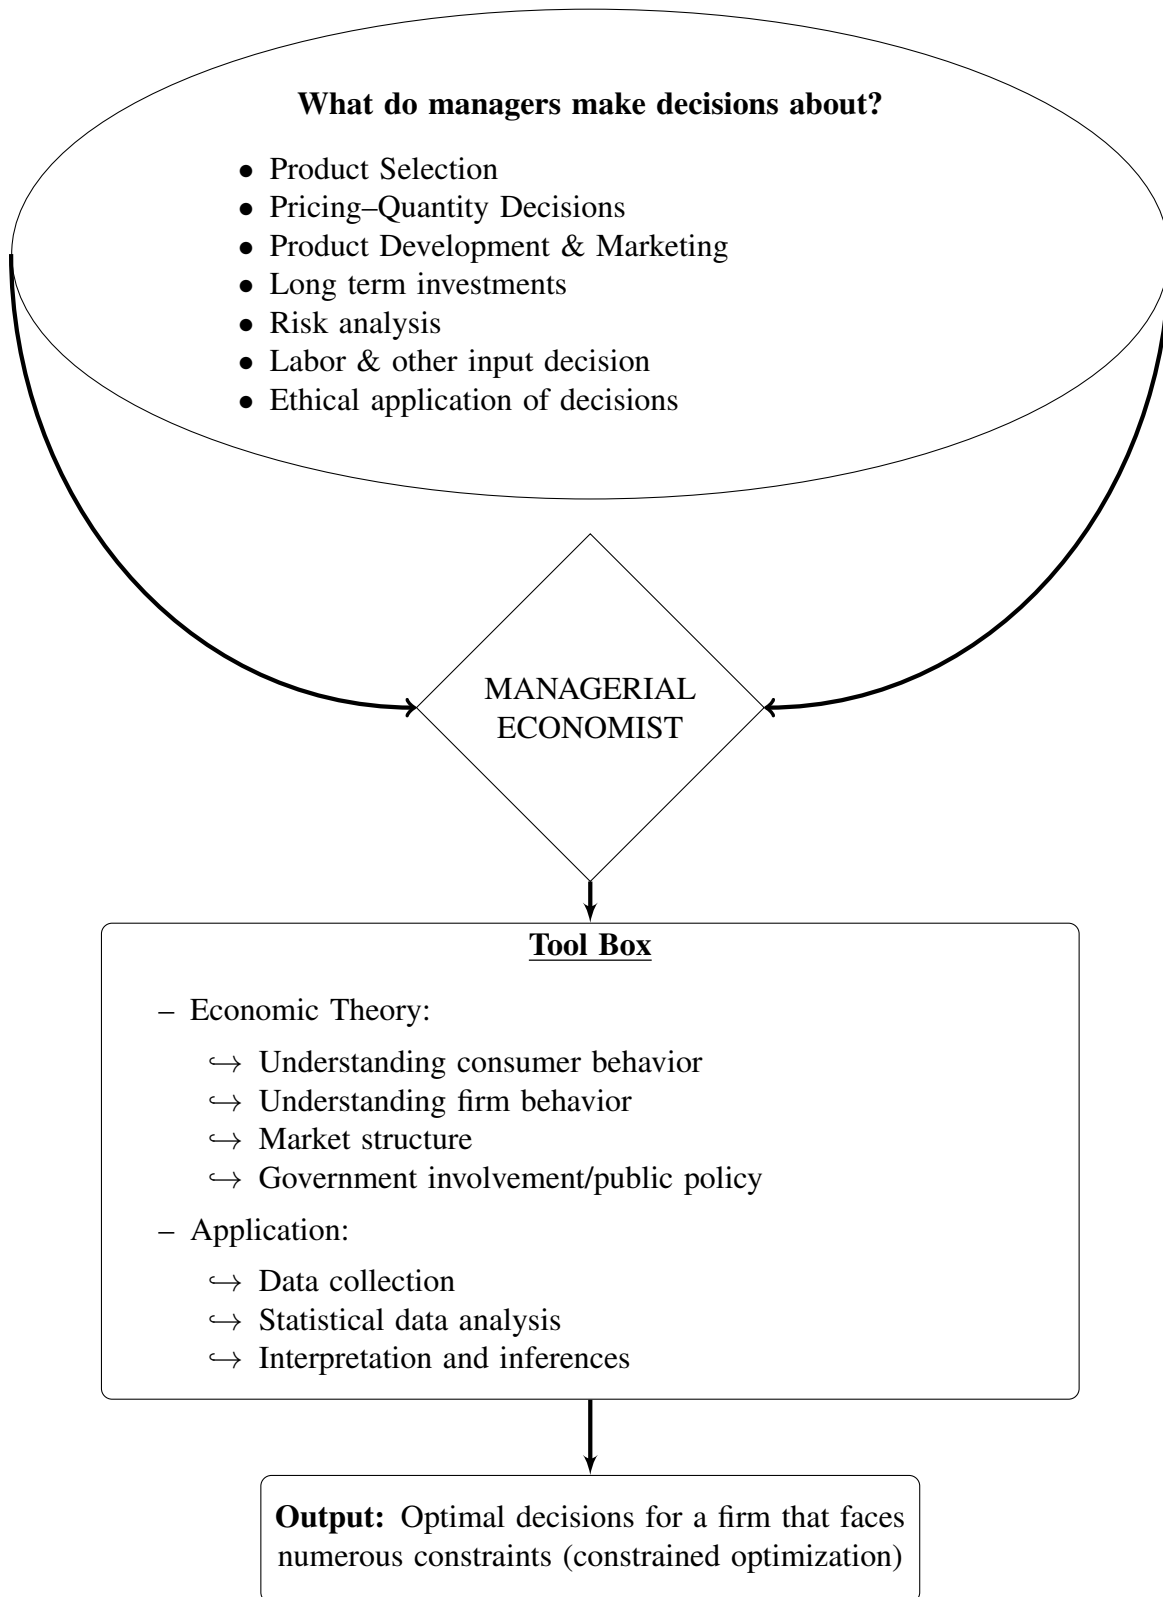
**What do managers make decisions about?**

- Product Selection
- Pricing–Quantity Decisions
- Product Development & Marketing
- Long term investments
- Risk analysis
- Labor & other input decision
- Ethical application of decisions

MANAGERIAL ECONOMIST

**Tool Box**

– Economic Theory:

$\hookrightarrow$ Understanding consumer behavior
$\hookrightarrow$ Understanding firm behavior
$\hookrightarrow$ Market structure
$\hookrightarrow$ Government involvement/public policy

– Application:

$\hookrightarrow$ Data collection
$\hookrightarrow$ Statistical data analysis
$\hookrightarrow$ Interpretation and inferences

**Output:** Optimal decisions for a firm that faces numerous constraints (constrained optimization)